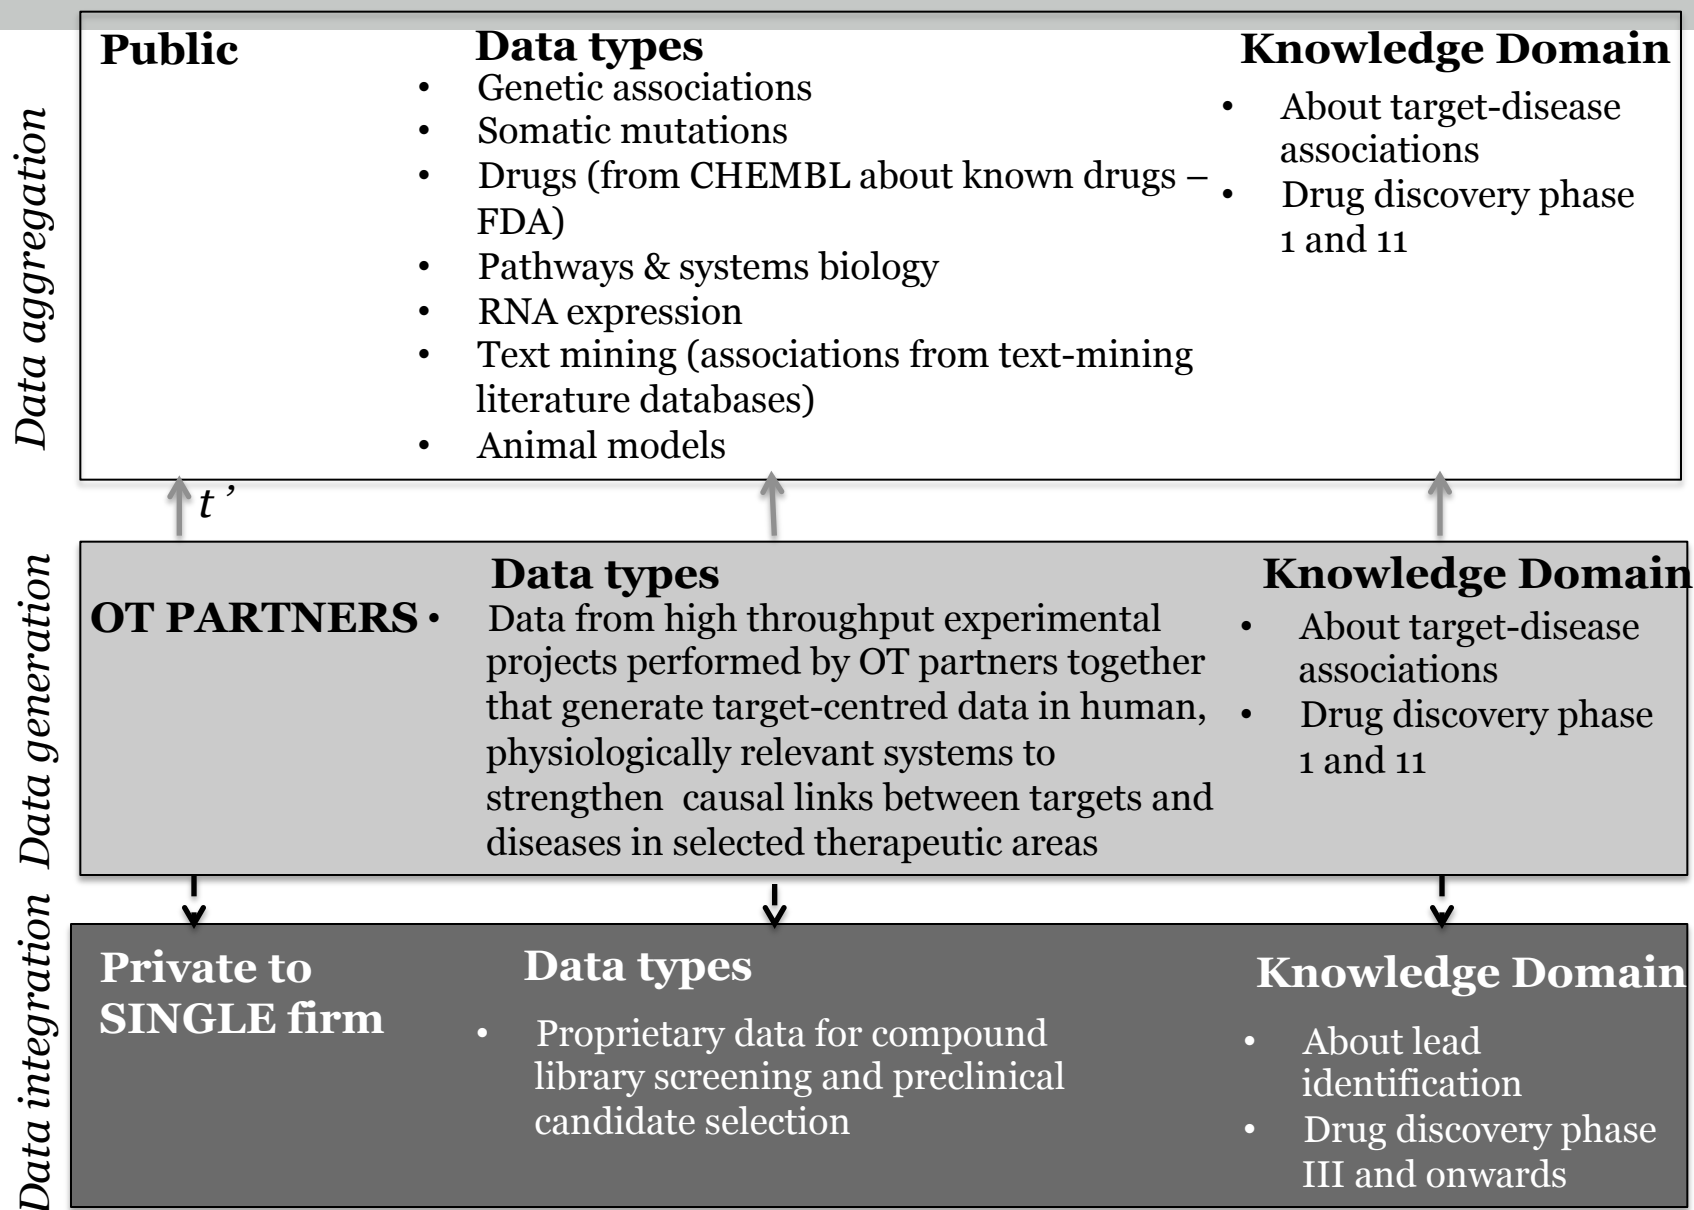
Data aggregation

Public

Data types

- Genetic associations
- Somatic mutations
- Drugs (from CHEMBL about known drugs – FDA)
- Pathways & systems biology
- RNA expression
- Text mining (associations from text-mining literature databases)
- Animal models

Knowledge Domain

- About target-disease associations
- Drug discovery phase 1 and 11

t '

Data generation

OT PARTNERS

Data types

- Data from high throughput experimental projects performed by OT partners together that generate target-centred data in human, physiologically relevant systems to strengthen causal links between targets and diseases in selected therapeutic areas

Knowledge Domain

- About target-disease associations
- Drug discovery phase 1 and 11

Data integration

Private to SINGLE firm

Data types

- Proprietary data for compound library screening and preclinical candidate selection

Knowledge Domain

- About lead identification
- Drug discovery phase III and onwards